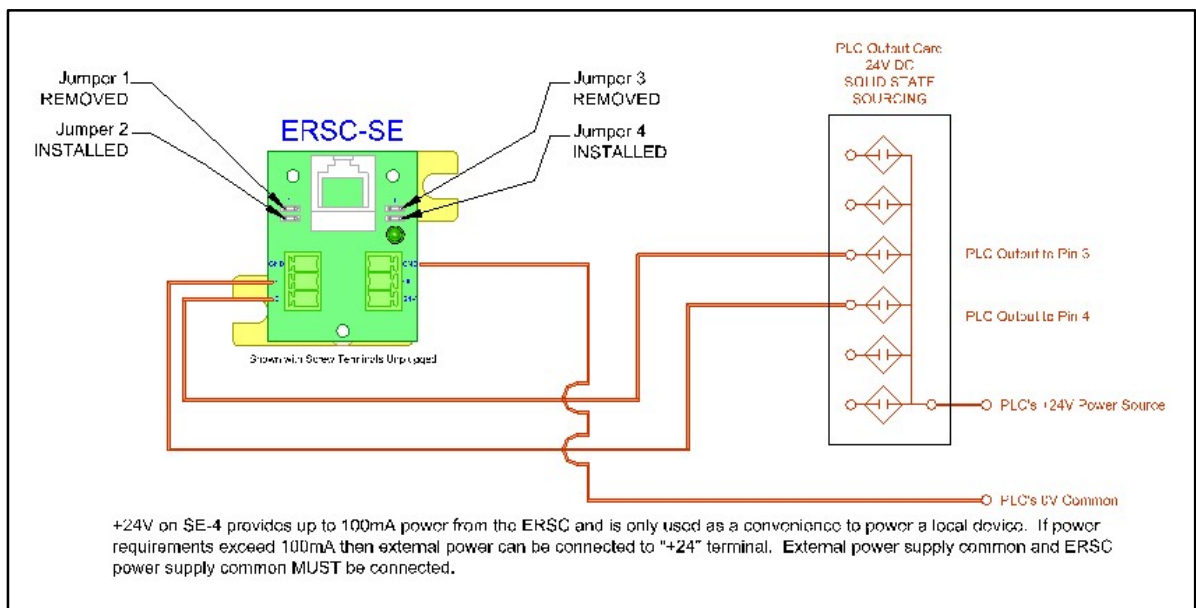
Jumper 1
REMOVED

Jumper 2
INSTALLED

ERSC-SE

Jumper 3
REMOVED

Jumper 4
INSTALLED

Shown with Screw Terminals Unplugged

PLC Output Card
24V DC
SOLID STATE
SOURCING

PLC Output to Pin 3

PLC Output to Pin 4

PLC's +24V Power Source

PLC's 0V Common

+24V on SE-4 provides up to 100mA power from the ERSC and is only used as a convenience to power a local device. If power requirements exceed 100mA then external power can be connected to "+24" terminal. External power supply common and ERSC power supply common MUST be connected.